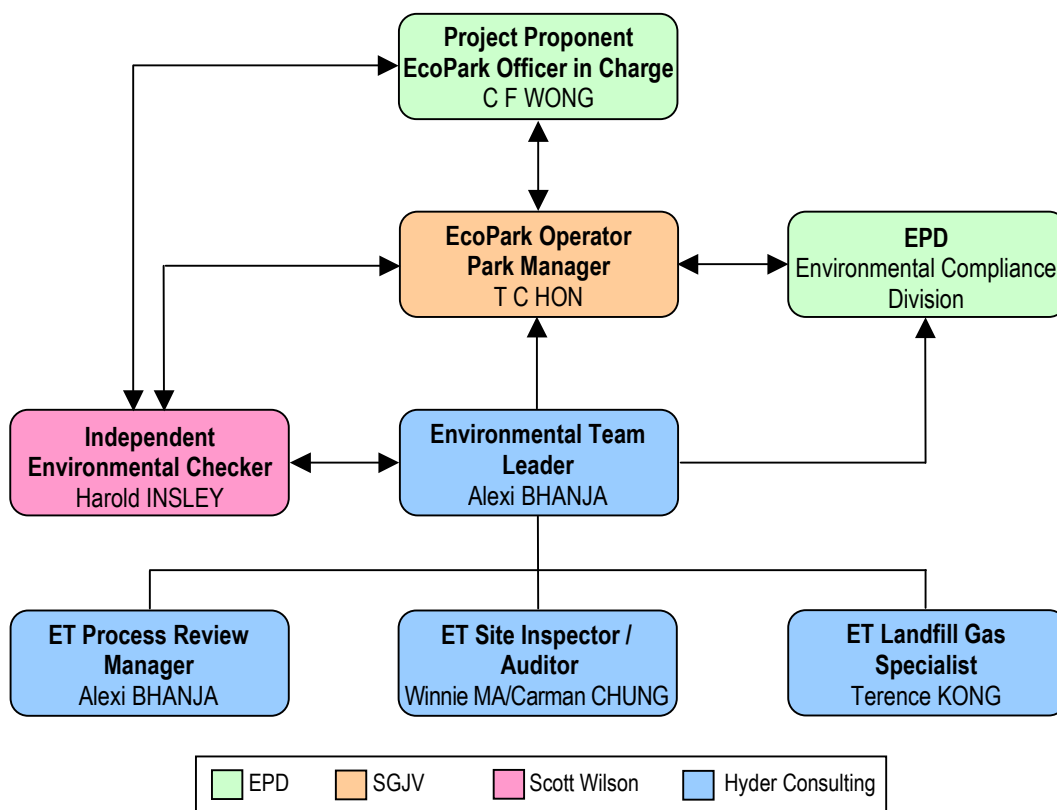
Project Proponent
EcoPark Officer in Charge
C F WONG

EcoPark Operator
Park Manager
T C HON

EPD
Environmental Compliance
Division

Independent
Environmental Checker
Harold INSLEY

Environmental Team
Leader
Alexi BHANJA

ET Process Review
Manager
Alexi BHANJA

ET Site Inspector /
Auditor
Winnie MA/Carman CHUNG

ET Landfill Gas
Specialist
Terence KONG

EPD
SGJV
Scott Wilson
Hyder Consulting